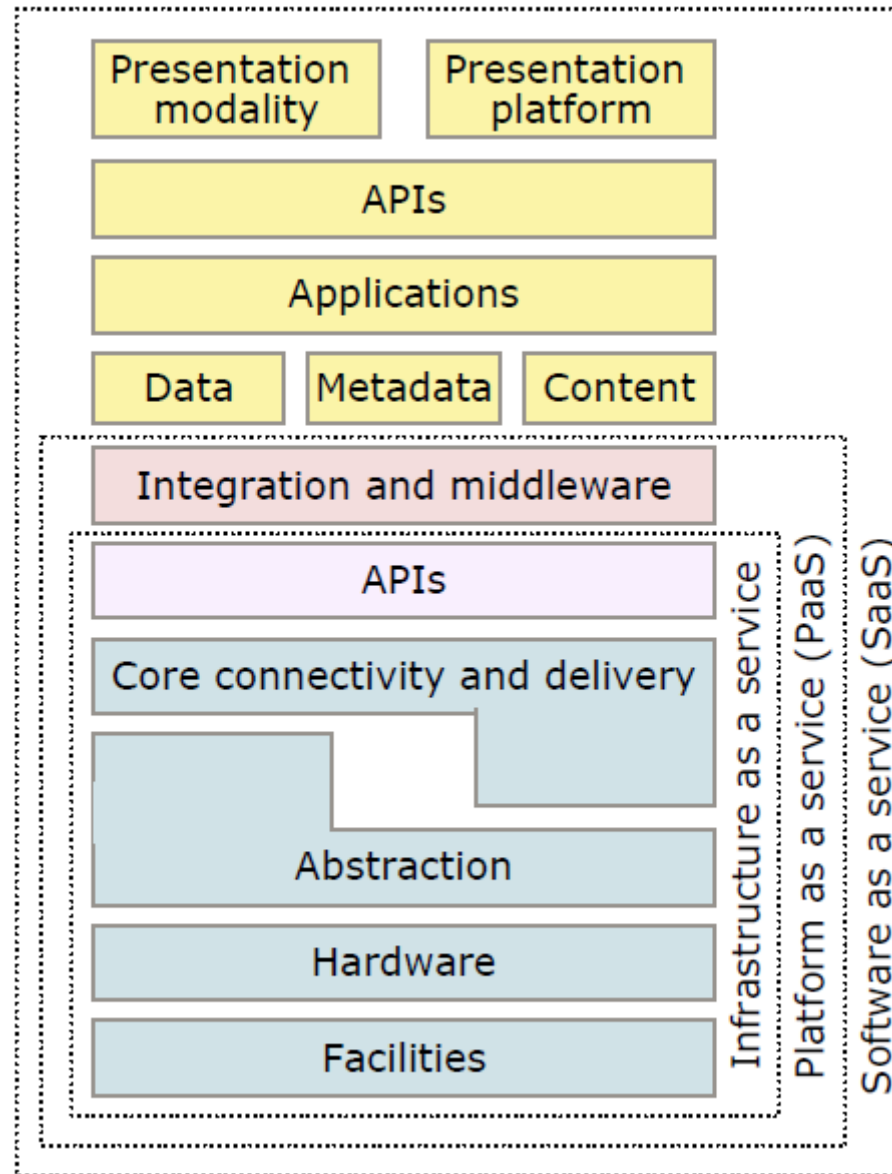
Presentation modality

Presentation platform

APIs

Applications

Data

Metadata

Content

Integration and middleware

APIs

Core connectivity and delivery

Abstraction

Hardware

Facilities

Infrastructure as a service

Platform as a service (PaaS)

Software as a service (SaaS)